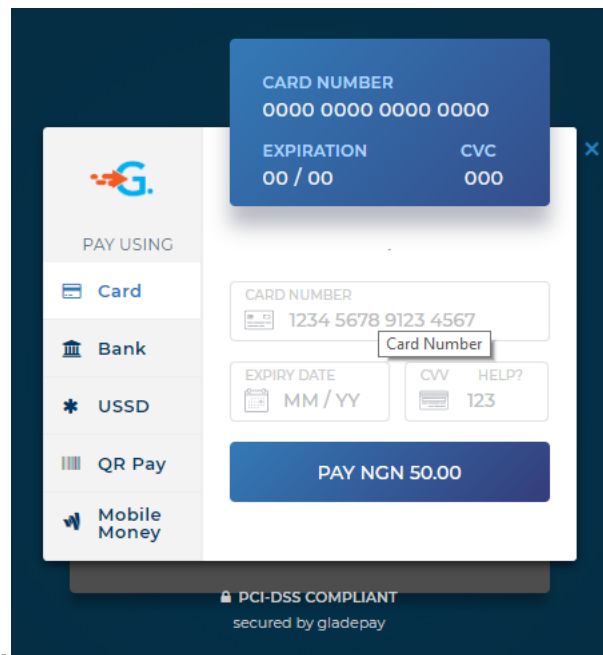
CARD NUMBER
0000 0000 0000 0000
EXPIRATION
00 / 00
CVC
000

×

G.

PAY USING

Card

Bank

USSD

QR Pay

Mobile Money

CARD NUMBER
1234 5678 9123 4567
Card Number

EXPIRY DATE
MM / YY

CVV
HELP?
123

PAY NGN 50.00

PCI-DSS COMPLIANT
secured by gladepay